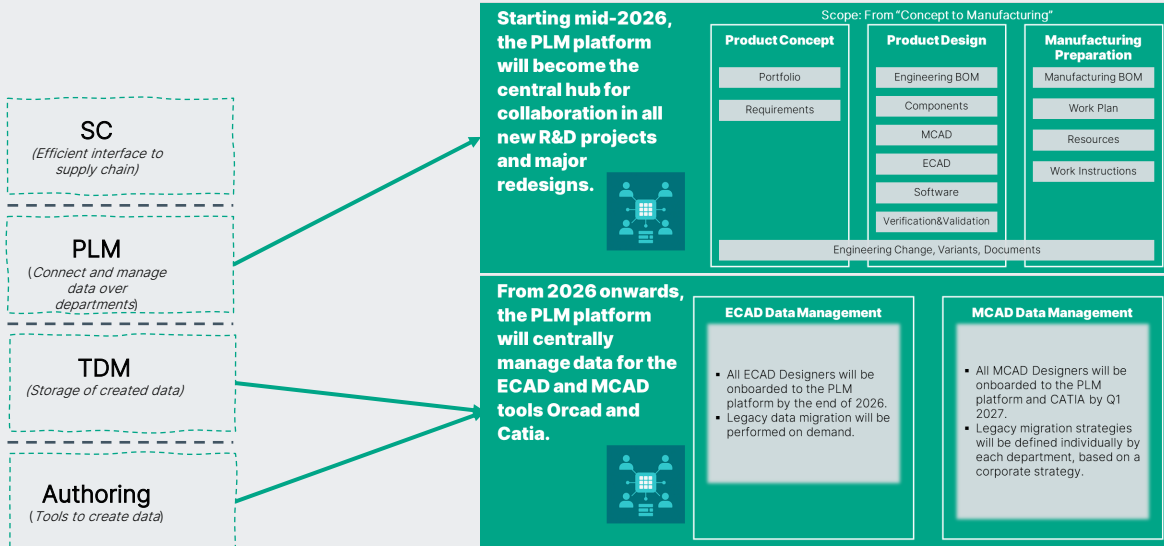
SC
(Efficient interface to supply chain)

PLM
(Connect and manage data over departments)

TDM
(Storage of created data)

Authoring
(Tools to create data)

Starting mid-2026, the PLM platform will become the central hub for collaboration in all new R&D projects and major redesigns.

Scope: From "Concept to Manufacturing"

Product Concept
Portfolio
Requirements

Product Design
Engineering BOM
Components
MCAD
ECAD
Software
Verification&Validation

Manufacturing Preparation
Manufacturing BOM
Work Plan
Resources
Work Instructions

Engineering Change, Variants, Documents

From 2026 onwards, the PLM platform will centrally manage data for the ECAD and MCAD tools Orcad and Catia.

ECAD Data Management
- All ECAD Designers will be onboarded to the PLM platform by the end of 2026.
- Legacy data migration will be performed on demand.

MCAD Data Management
- All MCAD Designers will be onboarded to the PLM platform and CATIA by Q1 2027.
- Legacy migration strategies will be defined individually by each department, based on a corporate strategy.